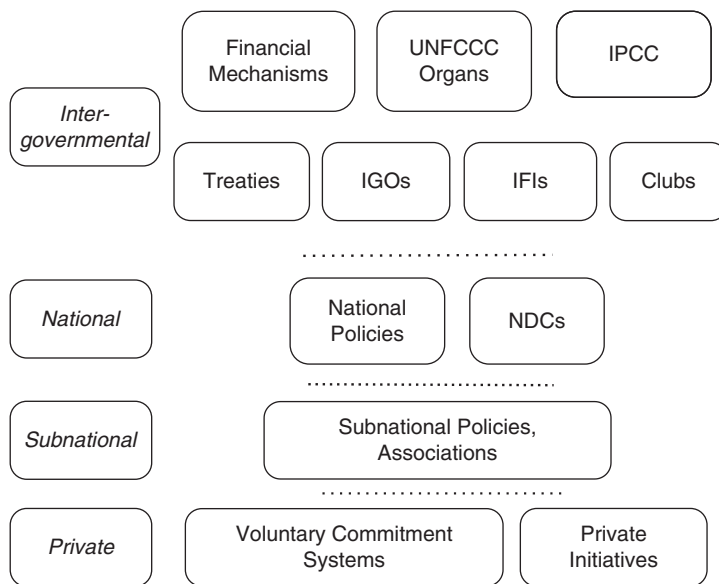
Financial Mechanisms

UNFCCC Organs

IPCC

Intergovernmental

Treaties

IGOs

IFIs

Clubs

National

National Policies

NDCs

Subnational

Subnational Policies, Associations

Private

Voluntary Commitment Systems

Private Initiatives